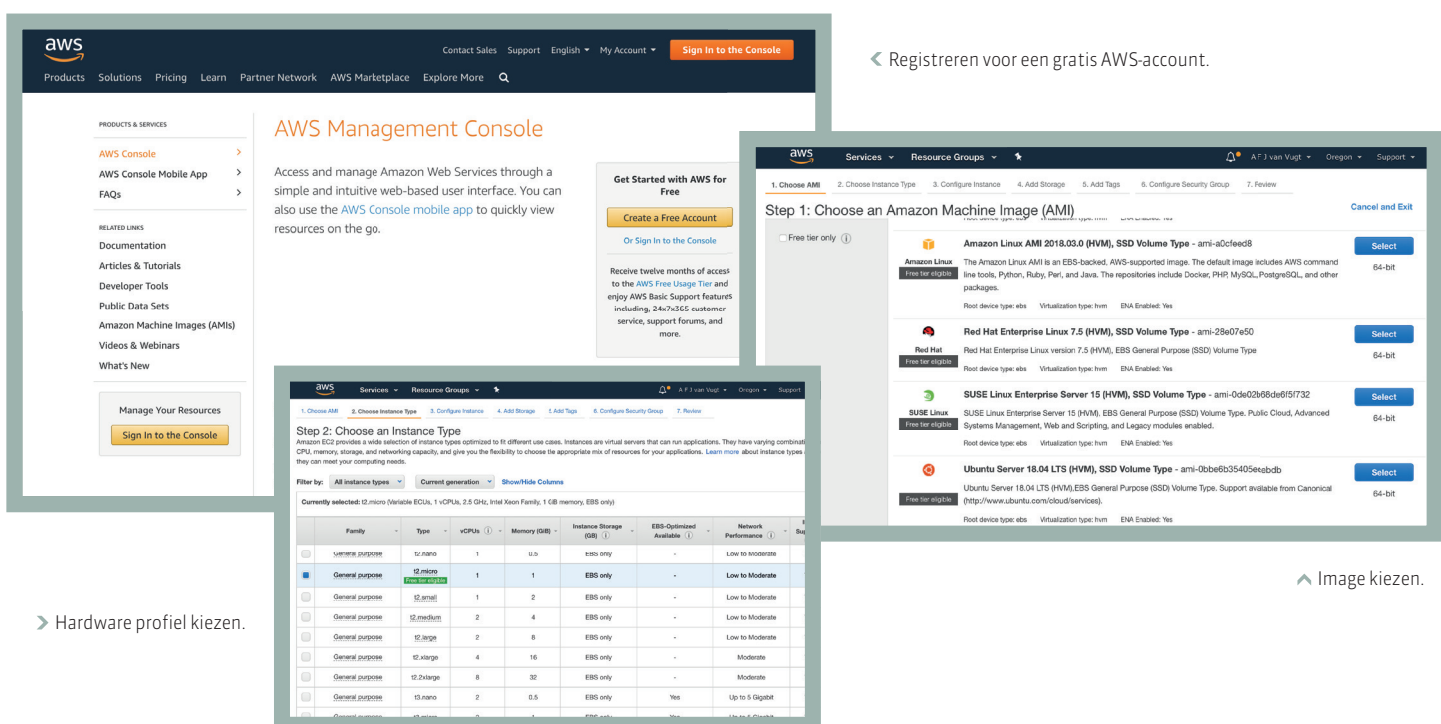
aws

Contact Sales Support English ▾ My Account ▾ Sign In to the Console

Products Solutions Pricing Learn Partner Network AWS Marketplace Explore More

PRODUCTS & SERVICES

AWS Console
AWS Console Mobile App
FAQs

RELATED LINKS

Documentation
Articles & Tutorials
Developer Tools
Public Data Sets
Amazon Machine Images (AMIs)
Videos & Webinars
What's New

Manage Your Resources

Sign In to the Console

AWS Management Console

Access and manage Amazon Web Services through a simple and intuitive web-based user interface. You can also use the AWS Console mobile app to quickly view resources on the go.

Get Started with AWS for Free

Create a Free Account

Or Sign In to the Console

Receive twelve months of access to the AWS Free Usage Tier and enjoy AWS Basic Support features including, 24x7x365 customer service, support forums, and more.

‹ Registreren voor een gratis AWS-account.

aws Services ▾ Resource Groups ▾ A F J van Vugt ▾ Oregon ▾ Support ▾

1. Choose AMI 2. Choose Instance Type 3. Configure Instance 4. Add Storage 5. Add Tags 6. Configure Security Group 7. Review

Step 1: Choose an Amazon Machine Image (AMI)

Cancel and Exit

Free tier only

Amazon Linux
Free tier eligible

Amazon Linux AMI 2018.03.0 (HVM), SSD Volume Type - ami-a0cfeed8

The Amazon Linux AMI is an EBS-backed, AWS-supported image. The default image includes AWS command line tools, Python, Ruby, Perl, and Java. The repositories include Docker, PHP, MySQL, PostgreSQL, and other packages.

Root device type: ebs Virtualization type: hvm ENA Enabled: Yes

Select
64-bit

Red Hat
Free tier eligible

Red Hat Enterprise Linux 7.5 (HVM), SSD Volume Type - ami-28e07e50

Red Hat Enterprise Linux version 7.5 (HVM), EBS General Purpose (SSD) Volume Type

Root device type: ebs Virtualization type: hvm ENA Enabled: Yes

Select
64-bit

SUSE Linux
Free tier eligible

SUSE Linux Enterprise Server 15 (HVM), SSD Volume Type - ami-0de02b68de6f5f732

SUSE Linux Enterprise Server 15 (HVM), EBS General Purpose (SSD) Volume Type. Public Cloud, Advanced Systems Management, Web and Scripting, and Legacy modules enabled.

Root device type: ebs Virtualization type: hvm ENA Enabled: Yes

Select
64-bit

Free tier eligible

Ubuntu Server 18.04 LTS (HVM), SSD Volume Type - ami-0bbe6b35405ecebdb

Ubuntu Server 18.04 LTS (HVM),EBS General Purpose (SSD) Volume Type. Support available from Canonical (http://www.ubuntu.com/cloud/services).

Root device type: ebs Virtualization type: hvm ENA Enabled: Yes

Select
64-bit

^ Image kiezen.

aws Services ▾ Resource Groups ▾ A F J van Vugt ▾ Oregon ▾ Support

1. Choose AMI 2. Choose Instance Type 3. Configure Instance 4. Add Storage 5. Add Tags 6. Configure Security Group 7. Review

Step 2: Choose an Instance Type

Amazon EC2 provides a wide selection of instance types optimized to fit different use cases. Instances are virtual servers that can run applications. They have varying combinati CPU, memory, storage, and networking capacity, and give you the flexibility to choose the appropriate mix of resources for your applications. Learn more about instance types they can meet your computing needs.

Filter by: All instance types ▾ Current generation ▾ Show/Hide Columns

Currently selected: t2.micro (Variable ECUs, 1 vCPUs, 2.5 GHz, Intel Xeon Family, 1 GiB memory, EBS only)

| | Family | Type | vCPUs | Memory (GiB) | Instance Storage (GB) | EBS-Optimized Available | Network Performance |
|---|---|---|---|---|---|---|---|
| | General purpose | t2.nano | 1 | 0.5 | EBS only | - | Low to Moderate |
| | General purpose | t2.micro Free tier eligible | 1 | 1 | EBS only | - | Low to Moderate |
| | General purpose | t2.small | 1 | 2 | EBS only | - | Low to Moderate |
| | General purpose | t2.medium | 2 | 4 | EBS only | - | Low to Moderate |
| | General purpose | t2.large | 2 | 8 | EBS only | - | Low to Moderate |
| | General purpose | t2.xlarge | 4 | 16 | EBS only | - | Moderate |
| | General purpose | t2.2xlarge | 8 | 32 | EBS only | - | Moderate |
| | General purpose | t3.nano | 2 | 0.5 | EBS only | Yes | Up to 5 Gigabit |

› Hardware profiel kiezen.